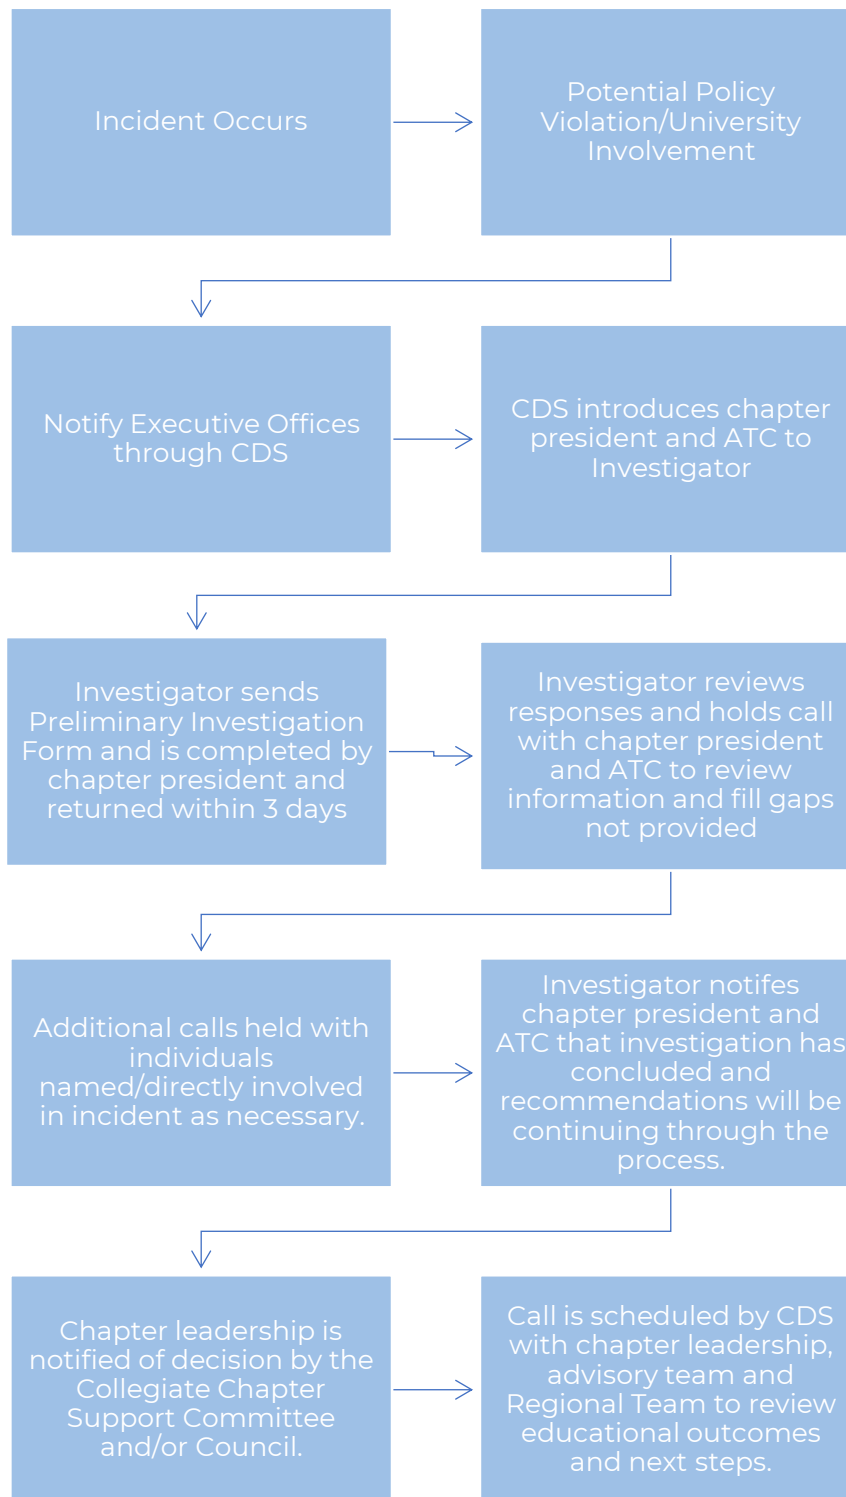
Incident Occurs

Potential Policy Violation/University Involvement

Notify Executive Offices through CDS

CDS introduces chapter president and ATC to Investigator

Investigator sends Preliminary Investigation Form and is completed by chapter president and returned within 3 days

Investigator reviews responses and holds call with chapter president and ATC to review information and fill gaps not provided

Additional calls held with individuals named/directly involved in incident as necessary.

Investigator notifes chapter president and ATC that investigation has concluded and recommendations will be continuing through the process.

Chapter leadership is notified of decision by the Collegiate Chapter Support Committee and/or Council.

Call is scheduled by CDS with chapter leadership, advisory team and Regional Team to review educational outcomes and next steps.